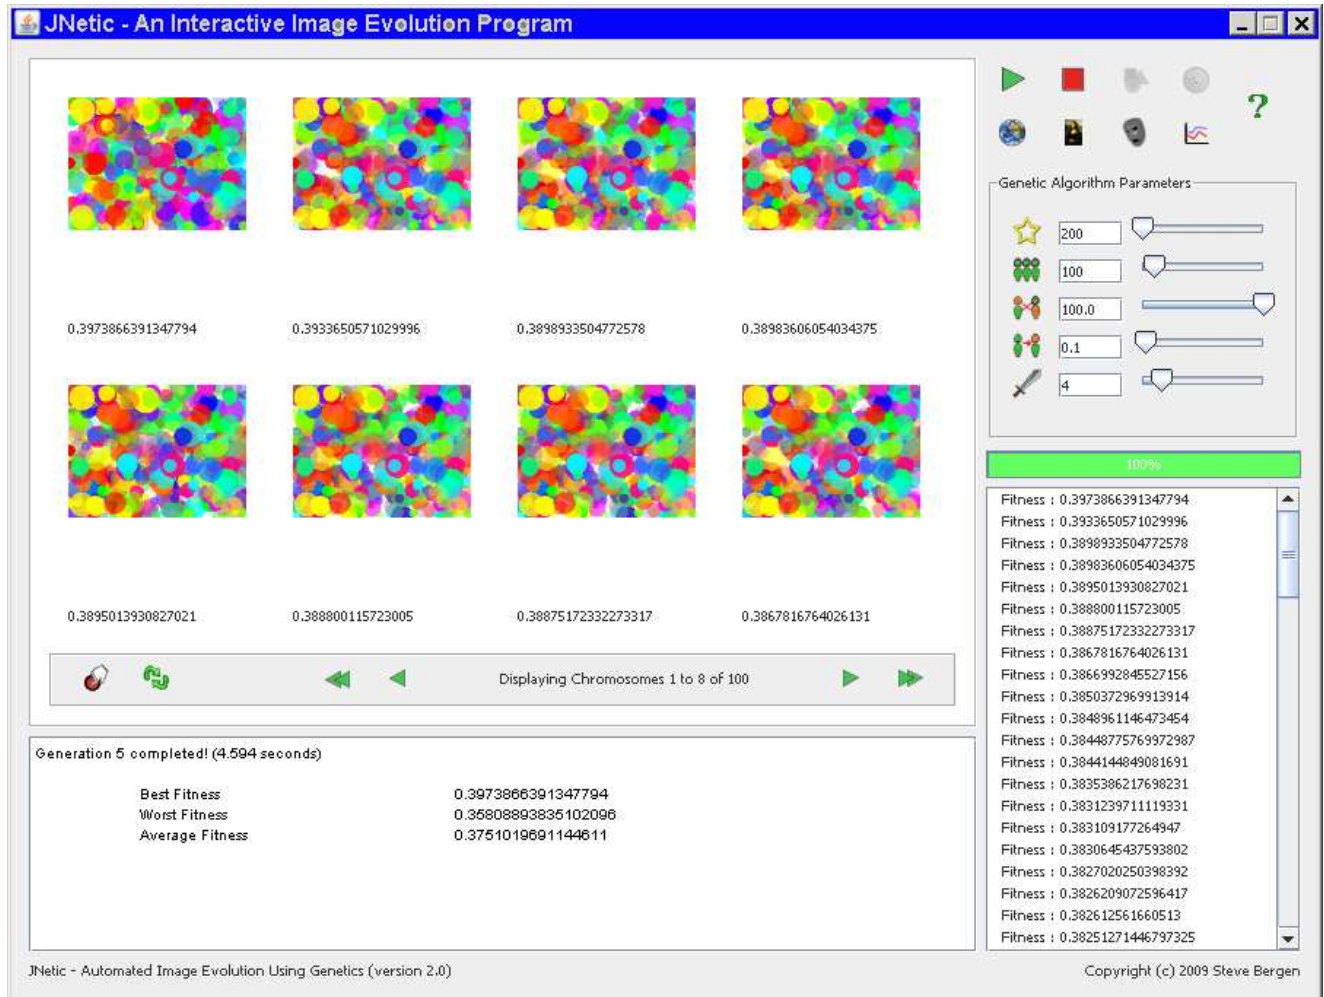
JNetic - An Interactive Image Evolution Program

0.3973866391347794
0.3933650571029996
0.3898933504772578
0.38983606054034375

0.3895013930827021
0.388800115723005
0.38875172332273317
0.3867816764026131

Displaying Chromosomes 1 to 8 of 100

Generation 5 completed! (4.594 seconds)

| | |
|---|---|
| Best Fitness | 0.3973866391347794 |
| Worst Fitness | 0.358088938335102096 |
| Average Fitness | 0.3751019691144611 |

?

Genetic Algorithm Parameters

200
100
100.0
0.1
4

100%

Fitness : 0.3973866391347794
Fitness : 0.3933650571029996
Fitness : 0.3898933504772578
Fitness : 0.38983606054034375
Fitness : 0.3895013930827021
Fitness : 0.388800115723005
Fitness : 0.38875172332273317
Fitness : 0.3867816764026131
Fitness : 0.3866992845527156
Fitness : 0.3850372969913914
Fitness : 0.3848961146473454
Fitness : 0.38448775769972987
Fitness : 0.3844144849081691
Fitness : 0.3835386217698231
Fitness : 0.3831239711119331
Fitness : 0.383109177264947
Fitness : 0.3830645437593802
Fitness : 0.3827020250398392
Fitness : 0.3826209072596417
Fitness : 0.382612561660513
Fitness : 0.38251271446797325

JNetic - Automated Image Evolution Using Genetics (version 2.0)

Copyright (c) 2009 Steve Bergen